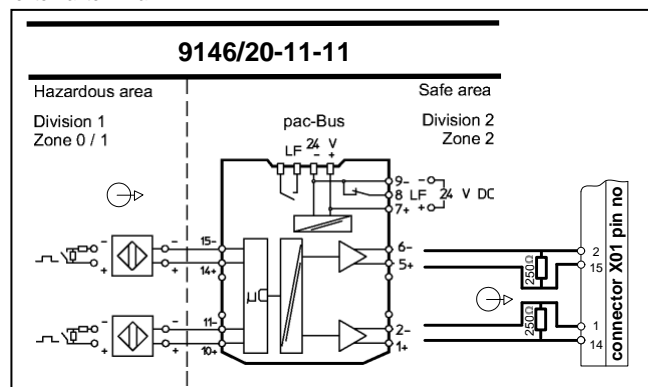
9146/20-11-11

Hazardous area

Division 1
Zone 0 / 1

Safe area

Division 2
Zone 2

pac-Bus

LF 24 V
- +

9- 8 LF 24 V DC 7+

15-
14+

11-
10+

6-
5+

2-
1+

250Ω

250Ω

2
15

1
14

connector X01 pin no